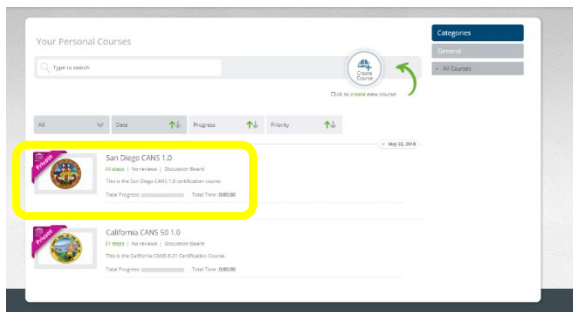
Your Personal Courses

Type to search

Create Course

Click to create new course

Categories

General

All Courses

All

Date

Progress

Priority

May 22, 2018

Private

San Diego CANS 1.0

44 steps | No reviews | Discussion Board

This is the San Diego CANS 1.0 certification course.

Total Progress:

Total Time: 0:00:00

Private

California CANS 50 1.0

21 steps | No reviews | Discussion Board

This is the California CANS 0.21 Certification Course.

Total Progress:

Total Time: 0:00:00